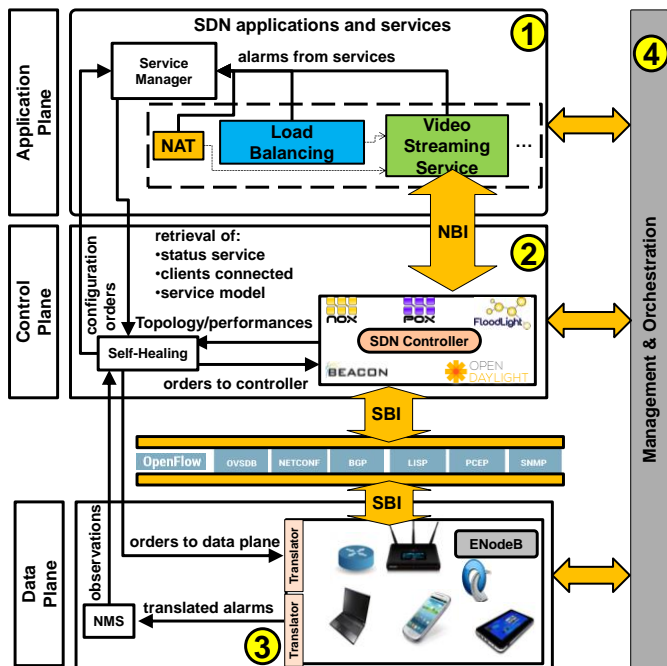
Application Plane

SDN applications and services

1

4

Service Manager

alarms from services

NAT

Load Balancing

Video Streaming Service

...

Control Plane

configuration orders

retrieval of:
•status service
•clients connected
•service model

NBI

2

Topology/performances

nox

pox

FloodLight

SDN Controller

Self-Healing

BEACON

OPEN DAYLIGHT

orders to controller

SBI

OpenFlow

OVSDB

NETCONF

BGP

LISP

PCEP

SNMP

SBI

Management & Orchestration

Data Plane

observations

orders to data plane

Translator

ENodeB

NMS

translated alarms

Translator

3